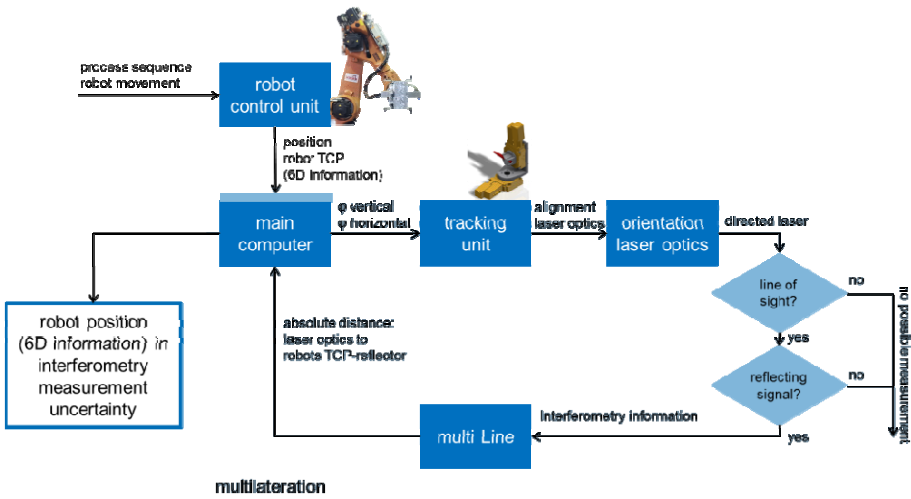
process sequence
robot movement

robot control unit

position
robot TCP
(6D information)

main computer

φ vertical
φ horizontal

tracking unit

alignment
laser optics

orientation laser optics

directed laser

line of sight?

no

no possible measurement

yes

reflecting signal?

no

yes

robot position (*6D information*) *in* interferometry measurement uncertainty

absolute distance:
laser optics to
robots TCP-reflector

interferometry information

multi Line

multilateration